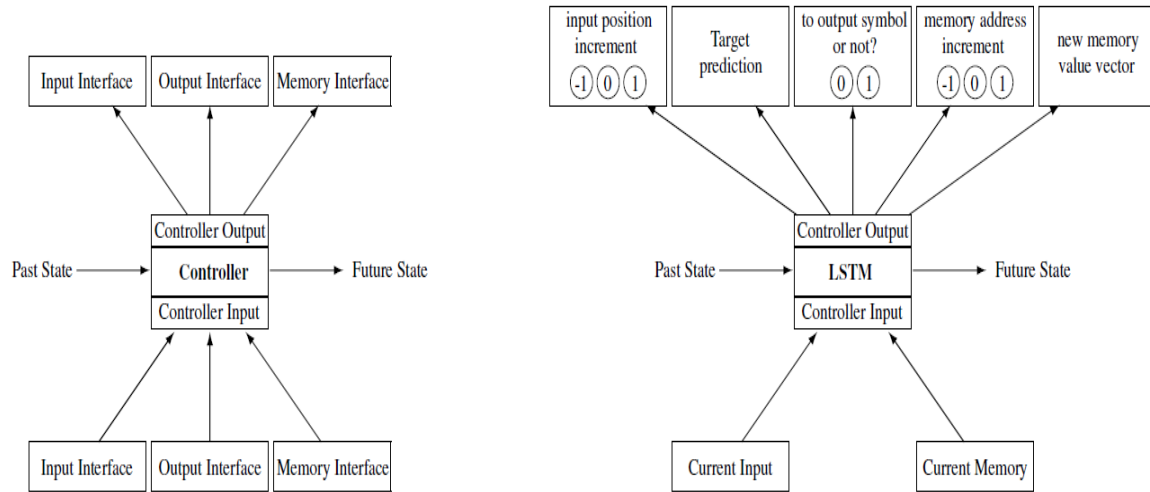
Input Interface

Output Interface

Memory Interface

Controller Output

Past State

Controller

Future State

Controller Input

Input Interface

Output Interface

Memory Interface

input position increment

-1 0 1

Target prediction

to output symbol or not?

0 1

memory address increment

-1 0 1

new memory value vector

Controller Output

Past State

LSTM

Future State

Controller Input

Current Input

Current Memory